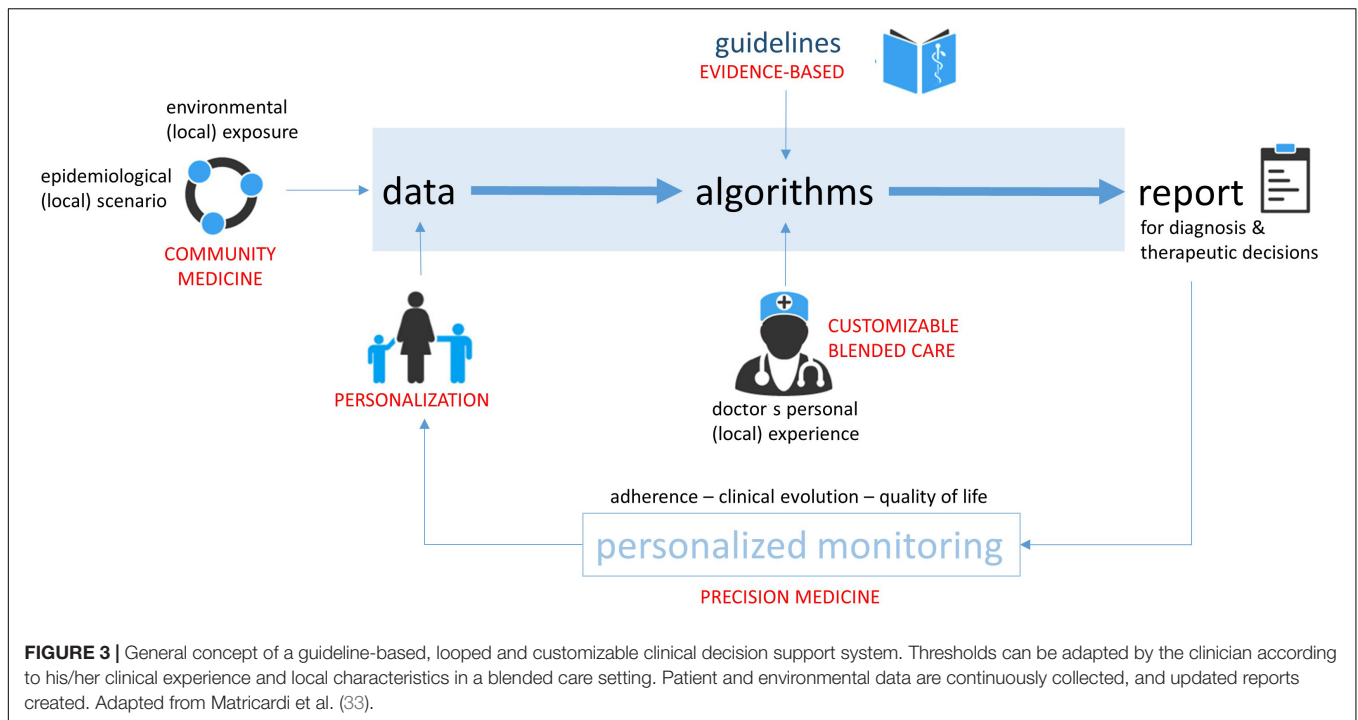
guidelines
EVIDENCE-BASED

environmental
(local) exposure

epidemiological
(local) scenario

COMMUNITY
MEDICINE

data

algorithms

report
for diagnosis &
therapeutic decisions

PERSONALIZATION

CUSTOMIZABLE
BLENDED CARE

doctor s personal
(local) experience

adherence – clinical evolution – quality of life

personalized monitoring

PRECISION MEDICINE

FIGURE 3 | General concept of a guideline-based, looped and customizable clinical decision support system. Thresholds can be adapted by the clinician according to his/her clinical experience and local characteristics in a blended care setting. Patient and environmental data are continuously collected, and updated reports created. Adapted from Matricardi et al. (33).